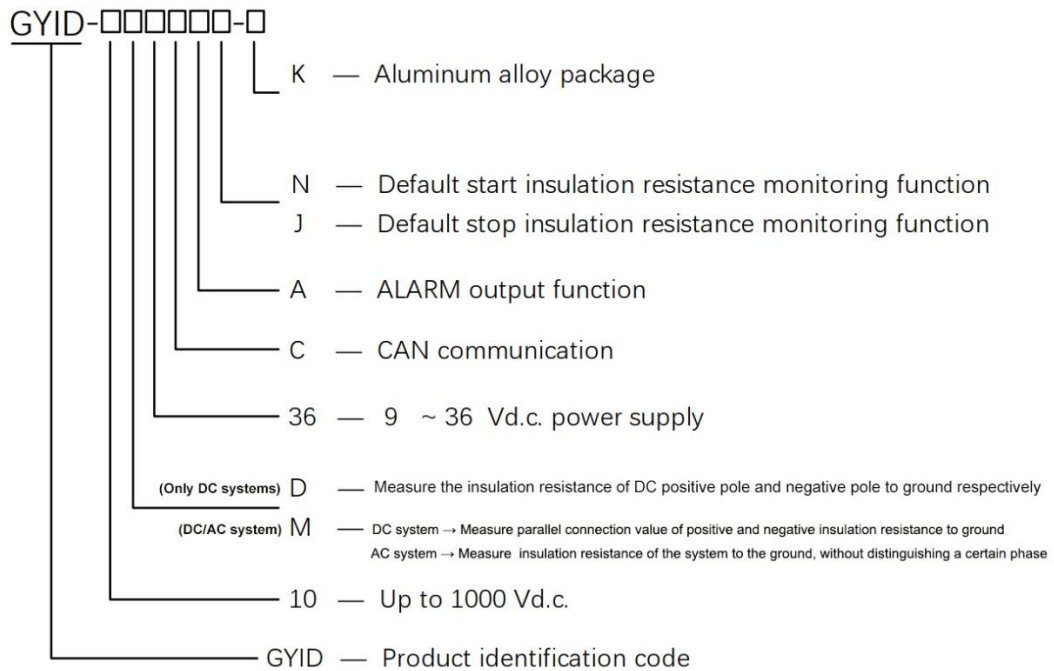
GYID-□□□□□□-□

K — Aluminum alloy package

N — Default start insulation resistance monitoring function

J — Default stop insulation resistance monitoring function

A — ALARM output function

C — CAN communication

36 — 9 ~ 36 Vd.c. power supply

(Only DC systems) D — Measure the insulation resistance of DC positive pole and negative pole to ground respectively

(DC/AC system) M — DC system → Measure parallel connection value of positive and negative insulation resistance to ground

AC system → Measure insulation resistance of the system to the ground, without distinguishing a certain phase

10 — Up to 1000 Vd.c.

GYID — Product identification code